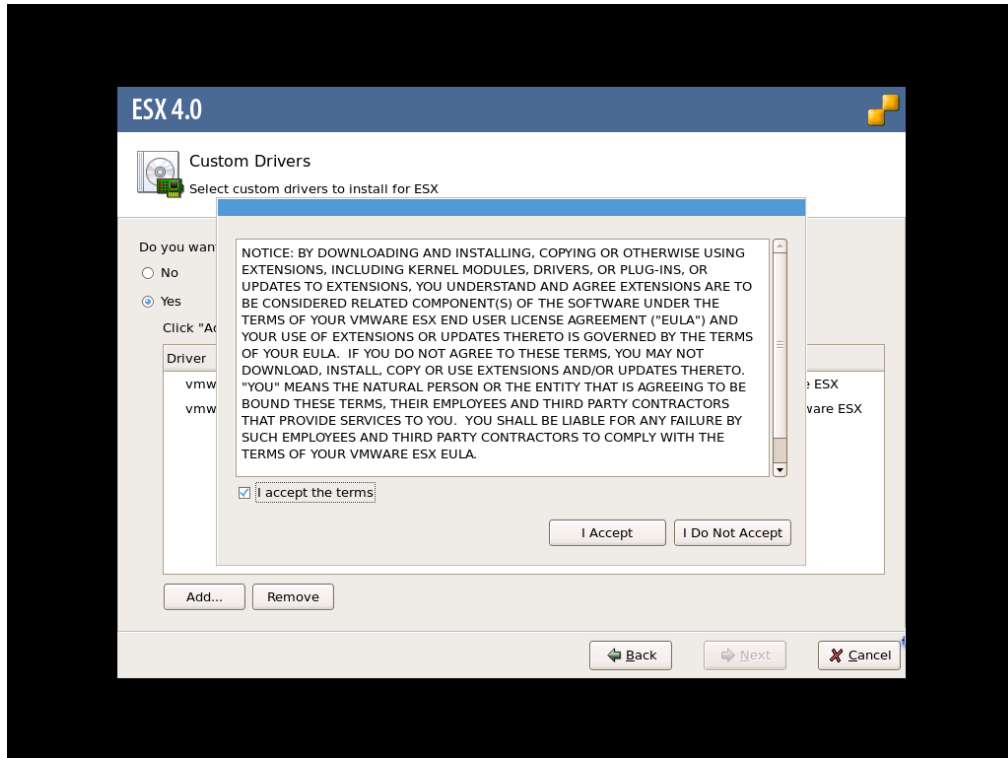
ESX 4.0

Custom Drivers
Select custom drivers to install for ESX

Do you want
No
Yes
Click "A

| Driver | |
|---|---|
| vmw | e ESX |
| vmw | vare ESX |

NOTICE: BY DOWNLOADING AND INSTALLING, COPYING OR OTHERWISE USING EXTENSIONS, INCLUDING KERNEL MODULES, DRIVERS, OR PLUG-INS, OR UPDATES TO EXTENSIONS, YOU UNDERSTAND AND AGREE EXTENSIONS ARE TO BE CONSIDERED RELATED COMPONENT(S) OF THE SOFTWARE UNDER THE TERMS OF YOUR VMWARE ESX END USER LICENSE AGREEMENT ("EULA") AND YOUR USE OF EXTENSIONS OR UPDATES THERETO IS GOVERNED BY THE TERMS OF YOUR EULA. IF YOU DO NOT AGREE TO THESE TERMS, YOU MAY NOT DOWNLOAD, INSTALL, COPY OR USE EXTENSIONS AND/OR UPDATES THERETO. "YOU" MEANS THE NATURAL PERSON OR THE ENTITY THAT IS AGREEING TO BE BOUND THESE TERMS, THEIR EMPLOYEES AND THIRD PARTY CONTRACTORS THAT PROVIDE SERVICES TO YOU. YOU SHALL BE LIABLE FOR ANY FAILURE BY SUCH EMPLOYEES AND THIRD PARTY CONTRACTORS TO COMPLY WITH THE TERMS OF YOUR VMWARE ESX EULA.

I accept the terms

I Accept
I Do Not Accept

Add...
Remove

Back
Next
Cancel